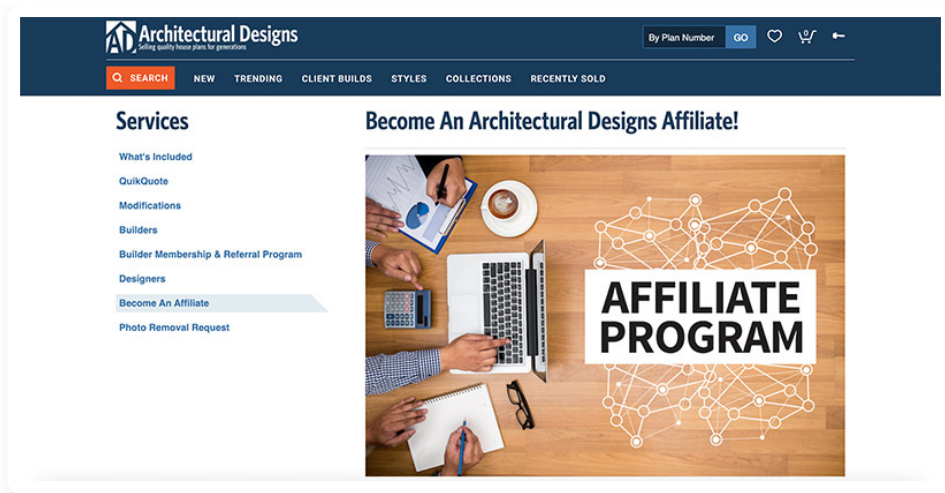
AD Architectural Designs
Selling quality house plans for generations

By Plan Number GO

0

SEARCH NEW TRENDING CLIENT BUILDS STYLES COLLECTIONS RECENTLY SOLD

Services

What's Included
QuikQuote
Modifications
Builders
Builder Membership & Referral Program
Designers
Become An Affiliate
Photo Removal Request

Become An Architectural Designs Affiliate!

AFFILIATE PROGRAM